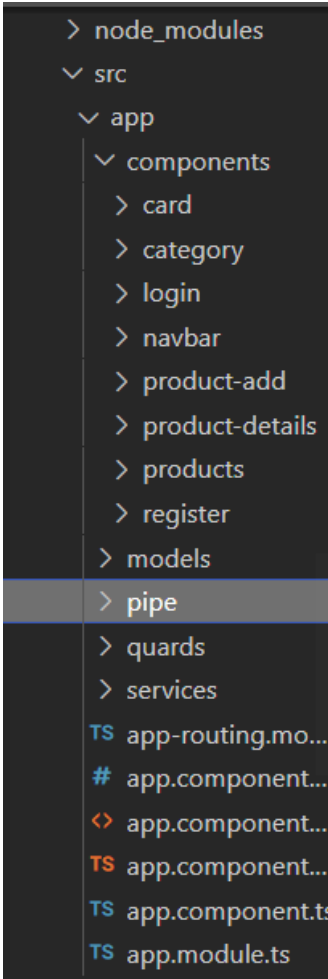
> node_modules
∨ src
∨ app
∨ components
> card
> category
> login
> navbar
> product-add
> product-details
> products
> register
> models
> pipe
> quards
> services
TS app-routing.mo...
# app.component...
<> app.component...
TS app.component...
TS app.component.ts
TS app.module.ts